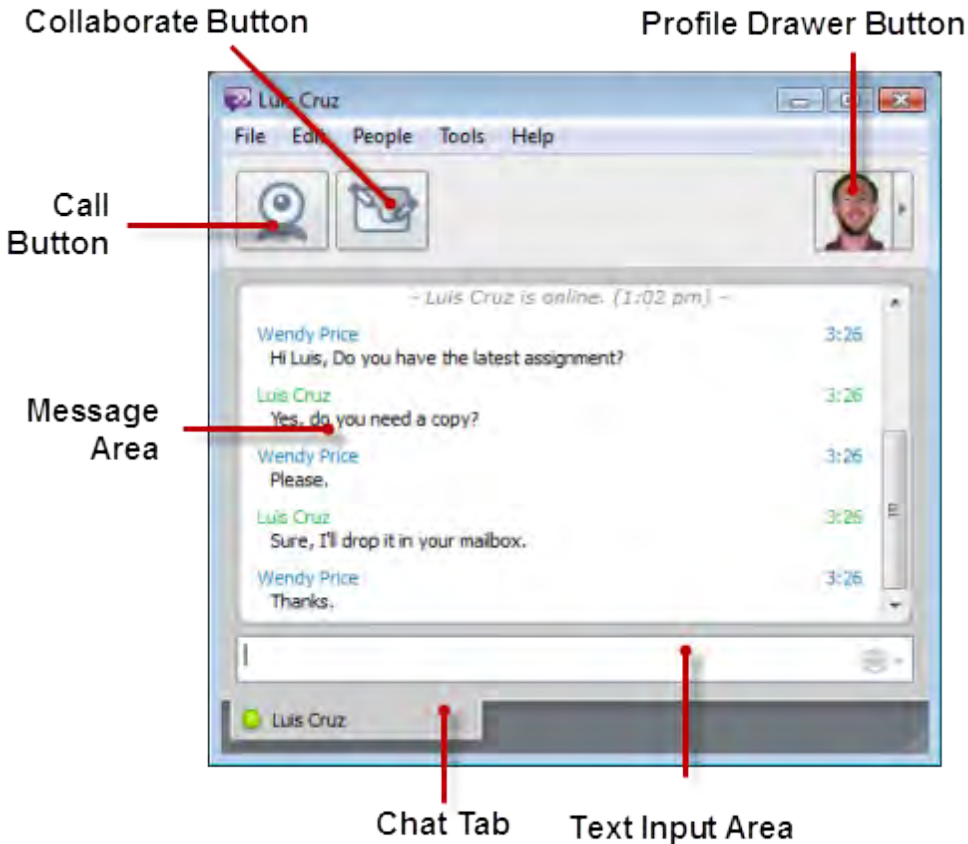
Collaborate Button

Profile Drawer Button

Luis Cruz

File Edit People Tools Help

Call Button

Message Area

– Luis Cruz is online. (1:02 pm) –

Wendy Price 3:26
Hi Luis, Do you have the latest assignment?

Luis Cruz 3:26
Yes, do you need a copy?

Wendy Price 3:26
Please.

Luis Cruz 3:26
Sure, I'll drop it in your mailbox.

Wendy Price 3:26
Thanks.

Luis Cruz

Chat Tab

Text Input Area